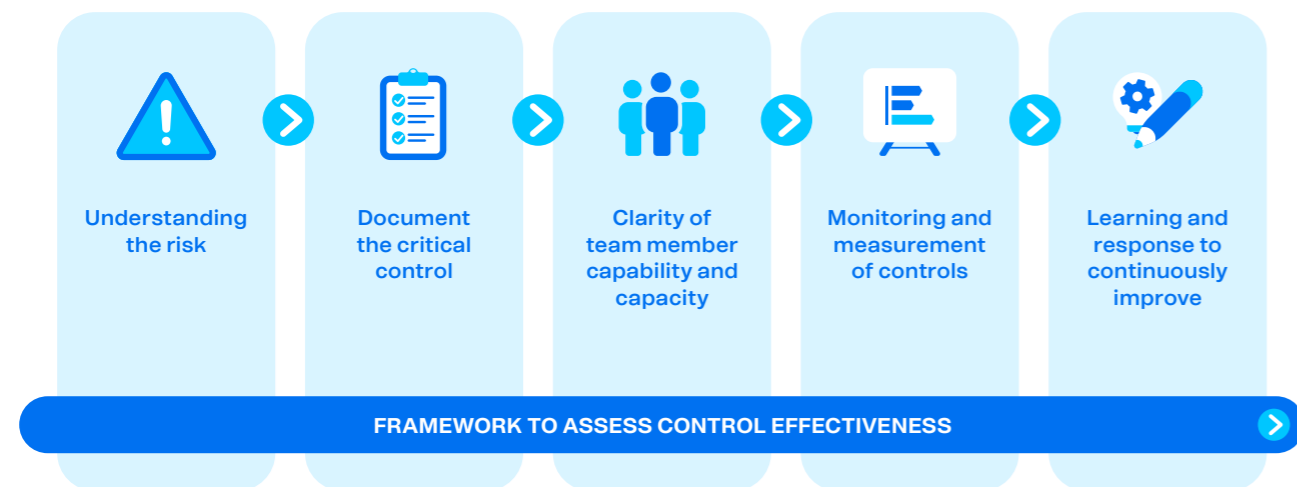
Understanding the risk

Document the critical control

Clarity of team member capability and capacity

Monitoring and measurement of controls

Learning and response to continuously improve

FRAMEWORK TO ASSESS CONTROL EFFECTIVENESS